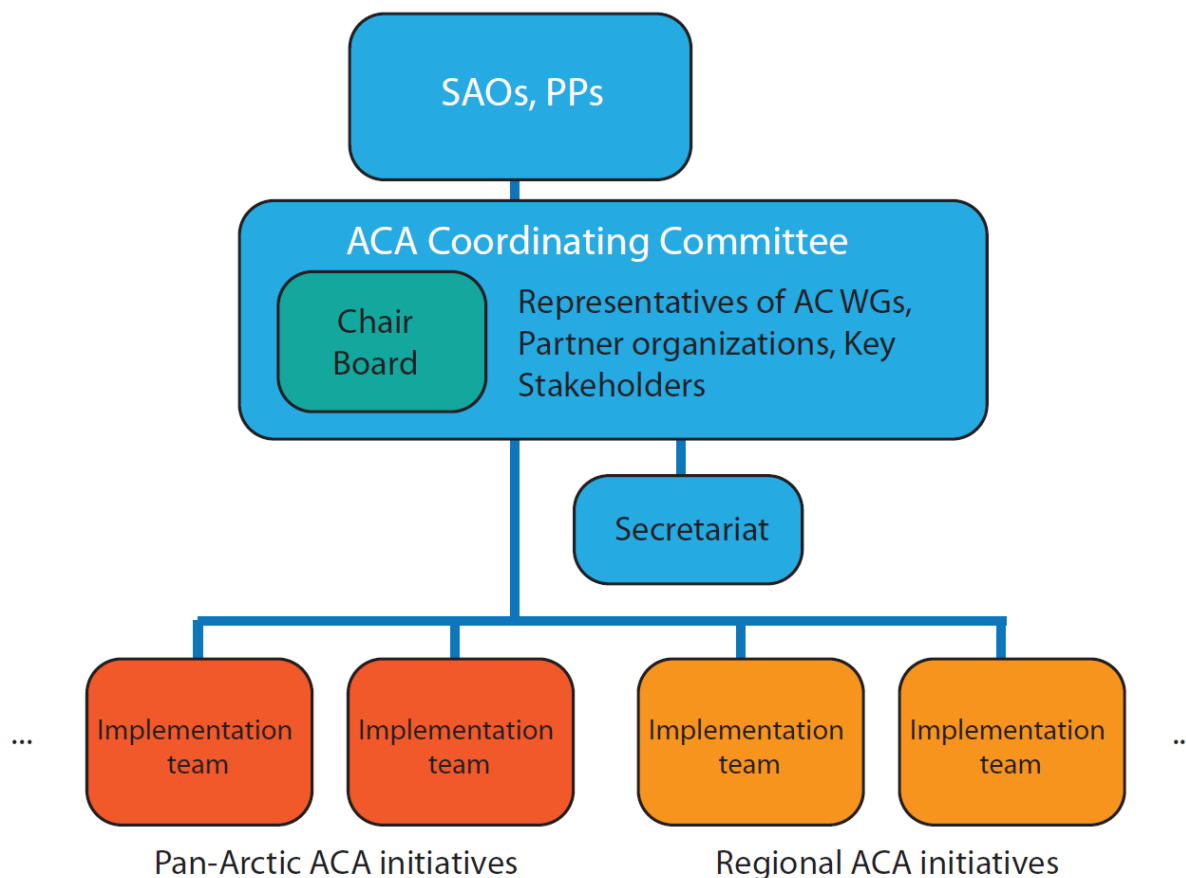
SAOs, PPs

ACA Coordinating Committee

Chair Board

Representatives of AC WGs, Partner organizations, Key Stakeholders

Secretariat

...

Implementation team

Implementation team

Implementation team

Implementation team

...

Pan-Arctic ACA initiatives

Regional ACA initiatives